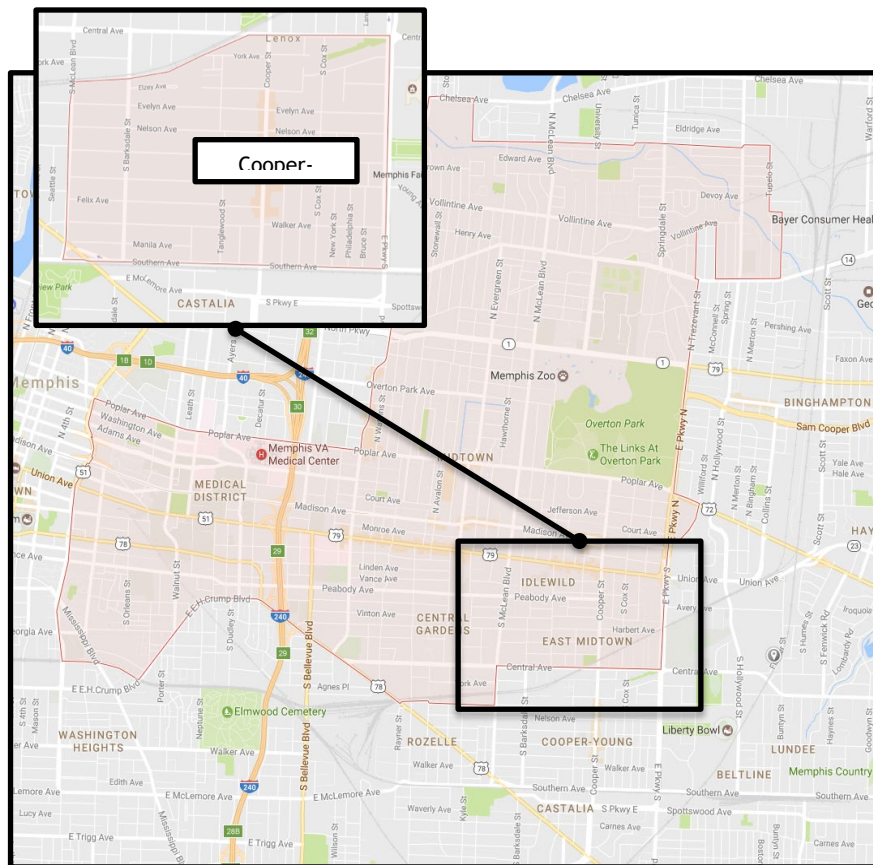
Central Ave
Lenox
York Ave
Elzey Ave
Evelyn Ave
Evelyn Ave
Nelson Ave
Nelson Ave
S McLean Blvd
S Barksdale St
Cooper St
S Cox St
Seattle St
Felix Ave
Tanglewood St
Walker Ave
S Cox St
New York St
Philadelphia St
Bruce St
E Pkwy S
Manila Ave
Southern Ave
Southern Ave
E McLemore Ave
CASTALIA
S Pkwy E
Spottswood
Memphis Fa
Young A
Cooper-

Chelsea Ave
Chelsea Ave
Chelsea Ave
Tunica St
Eldridge Ave
Edward Ave
Devoy Ave
Tupelo St
Vollintine Ave
Vollintine Ave
Vollintine Ave
Henry Ave
Bayer Consumer Heal
Stonewall St
N Evergreen St
N McLean Blvd
Springdale St
N Trezevant St
McConnell St
Spring St
Scott St
Pershing Ave
North Pkwy
Faxon Ave
Memphis
Overton Park Ave
Memphis Zoo
Overton Park
The Links At Overton Park
BINGHAMPTON
Sam Cooper Blvd
Poplar Ave
Washington Ave
Adams Ave
Leath St
Decatur St
Memphis VA Medical Center
MEDICAL DISTRICT
MIDTOWN
Hawthorne St
E Pkwy N
Willford St
N Hollywood St
N Merton St
N Bingham St
Collins St
Yale Ave
Hale Ave
Poplar Ave
Poplar Ave
Union Ave
Madison Ave
Court Ave
Court Ave
Jefferson Ave
Madison Ave
Monroe Ave
Linden Ave
Vance Ave
Peabody Ave
Vinton Ave
CENTRAL GARDENS
N Avalon St
IDLEWILD
Peabody Ave
S McLean Blvd
Cooper St
S Cox St
E Pkwy S
Harbert Ave
EAST MIDTOWN
Union Ave
Union Ave
Avery Ave
Central Ave
Central Ave
York Ave
Mississippi Blvd
Walnut St
S Orleans St
E E H Crump Blvd
S Dudley St
S Bellevue Blvd
E E H Crump Blvd
Agnes Pl
Porter St
Neptune St
Elmwood Cemetery
Walker Ave
WASHINGTON HEIGHTS
Edith Ave
Lucy Ave
E McLemore Ave
E Trigg Ave
E Trigg Ave
Mississippi Blvd
Wilson St
Rayner St
ROZELLE
Walker Ave
Kyle St
S Barksdale St
Nelson Ave
COOPER-YOUNG
Cooper St
Walker Ave
Waverly Ave
Southern Ave
CASTALIA
S Pkwy E
Spottswood Ave
Carnes Ave
Liberty Bowl
S Hollywood St
Burtyn St
Southern Ave
LUNDEE
BELTLINE
Memphis Country
Southern Ave
Carnes Ave
Boston
S Humes St
S Fenwick Rd
Lombardy Rd
Haynes St
Goodwyn St
Iroquois
Orleans St
Mason St
Madison Ave
4th St
Union Ave
Georgia Ave
HAY
Geo
40
18
1D
240
30
32
51
78
79
29
240
29
78
78
72
14
1
1
79
23
28B